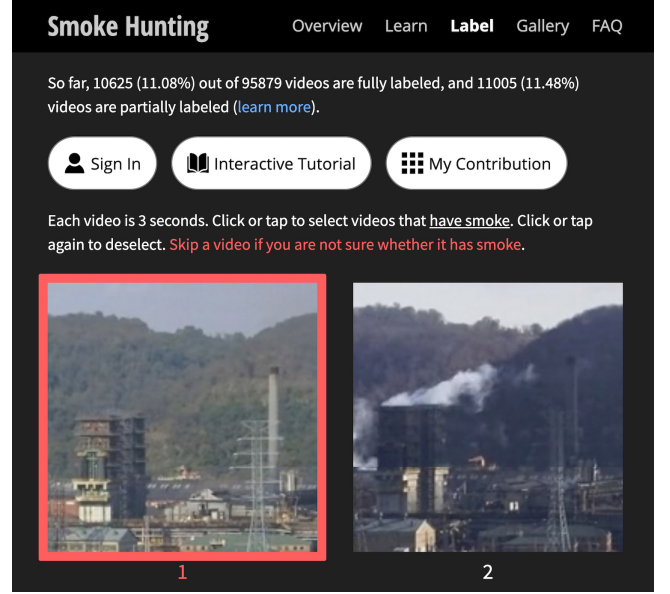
Smoke Hunting
Overview Learn Label Gallery FAQ

So far, 10625 (11.08%) out of 95879 videos are fully labeled, and 11005 (11.48%) videos are partially labeled (learn more).

Sign In
Interactive Tutorial
My Contribution

Each video is 3 seconds. Click or tap to select videos that have smoke. Click or tap again to deselect. Skip a video if you are not sure whether it has smoke.

1
2